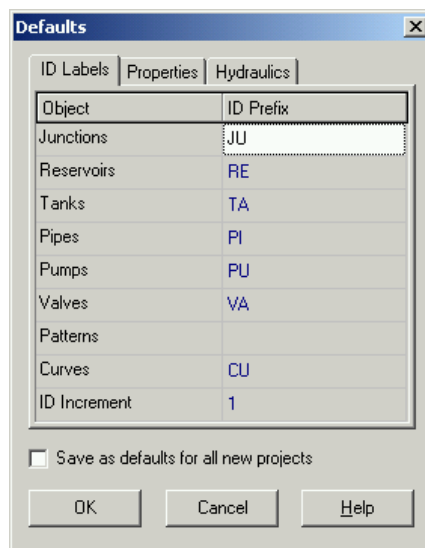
Defaults

ID Labels | Properties | Hydraulics

| Object | ID Prefix |
|---|---|
| Junctions | JU |
| Reservoirs | RE |
| Tanks | TA |
| Pipes | PI |
| Pumps | PU |
| Valves | VA |
| Patterns | |
| Curves | CU |
| ID Increment | 1 |

Save as defaults for all new projects

OK | Cancel | Help